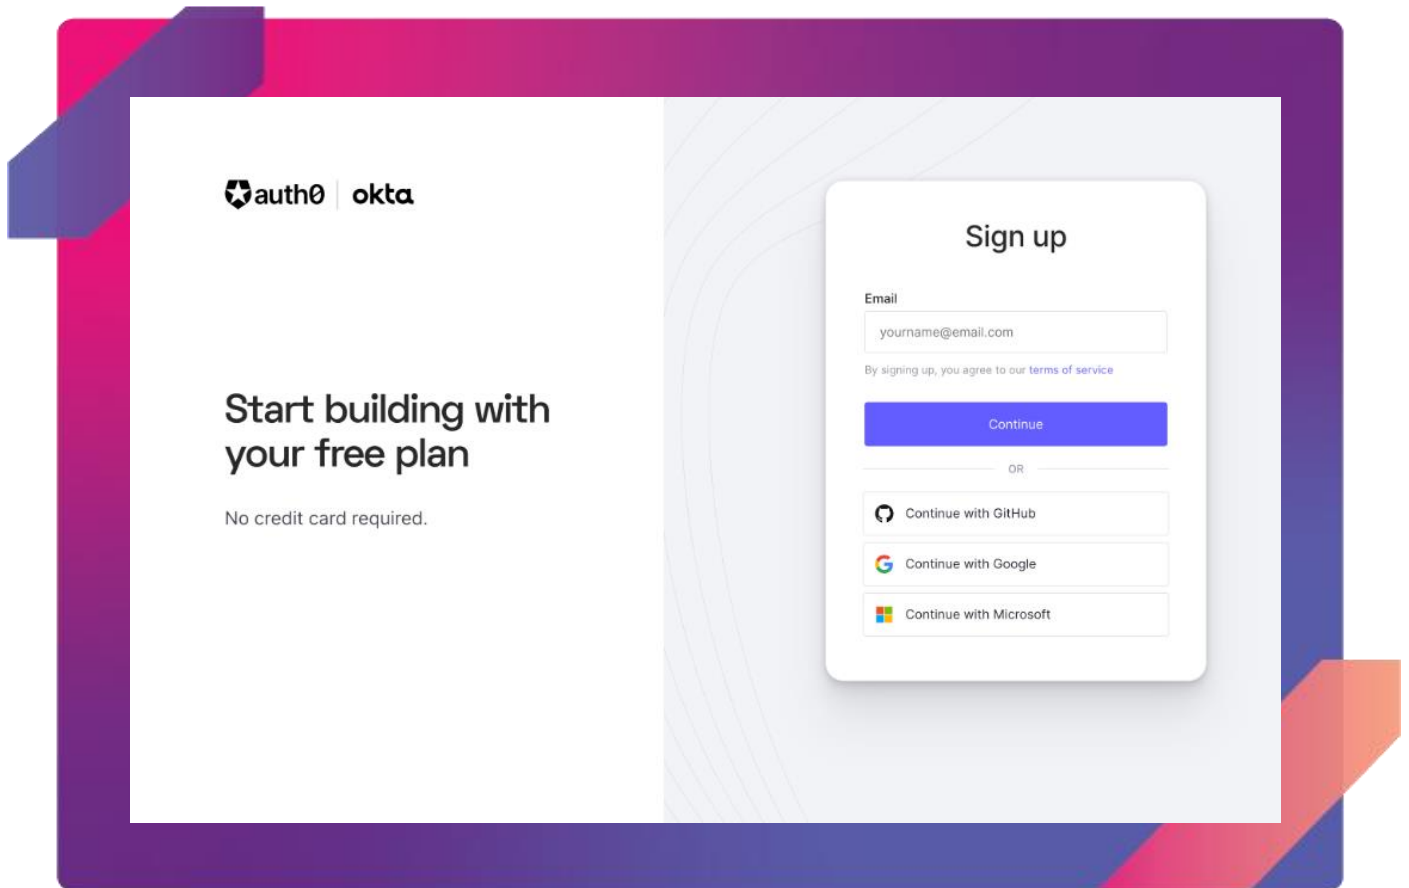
auth0 | okta

Start building with your free plan

No credit card required.

Sign up

Email

yourname@email.com

By signing up, you agree to our terms of service

Continue

OR

Continue with GitHub

Continue with Google

Continue with Microsoft